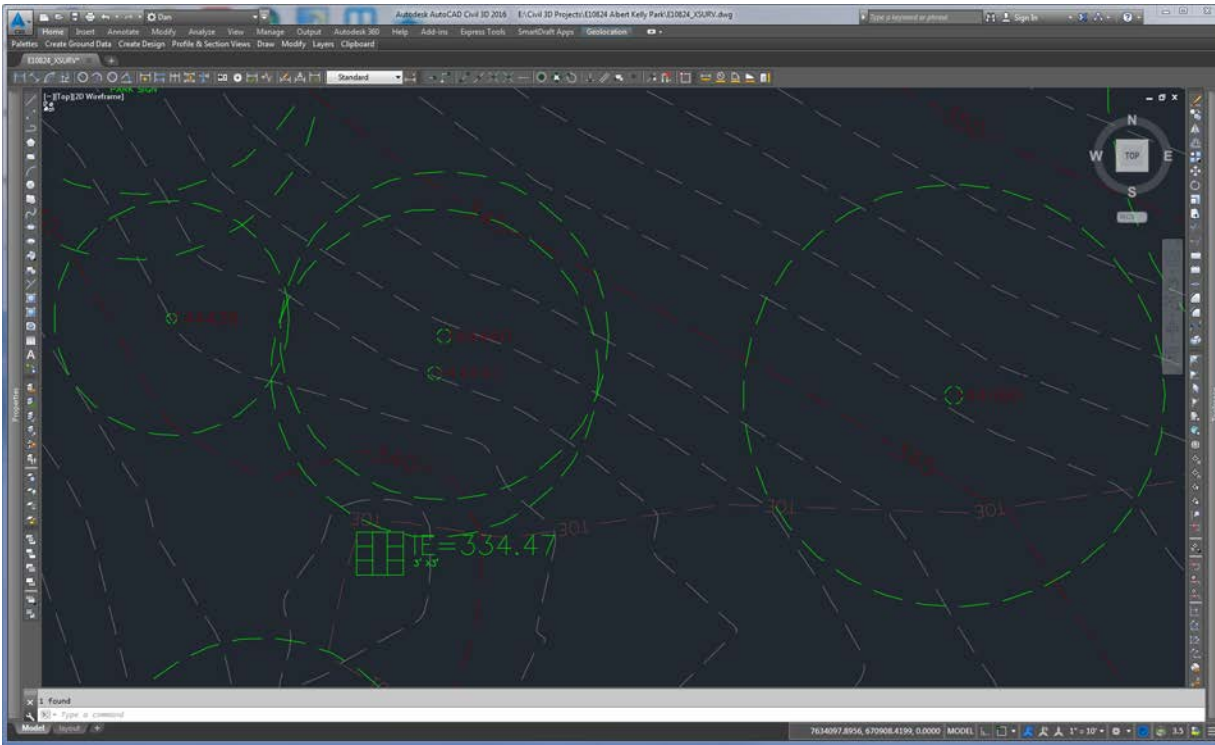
Dan

Autodesk AutoCAD Civil 3D 2016 E:\Civil 3D Projects\E10824 Albert Kelly Park\E10824_XSURV.dwg

Type a keyword or phrase

Sign In

Home Insert Annotate Modify Analyze View Manage Output Autodesk 360 Help Add-ins Express Tools SmartDraft Apps Geolocation

Palettes Create Ground Data Create Design Profile & Section Views Draw Modify Layers Clipboard

E10824_XSURV*

Standard

[-][Top][2D Wireframe]

PARK SIGN

N

W TOP E

S

WCS

Properties

301

301

301

301

IE=334.47

3' X3'

× 1 found

Type a command

Model Layout1 +

7634097.8956, 670908.4199, 0.0000 MODEL 1" = 10' 3.5